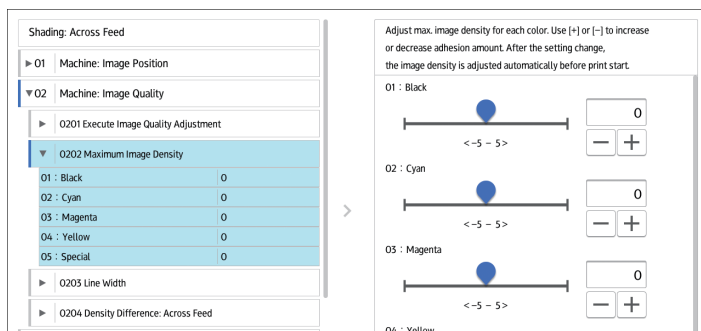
Shading: Across Feed

▶ 01 Machine: Image Position

▼ 02 Machine: Image Quality

▶ 0201 Execute Image Quality Adjustment

▼ 0202 Maximum Image Density

| | |
|---|---|
| 01 : Black | 0 |
| 02 : Cyan | 0 |
| 03 : Magenta | 0 |
| 04 : Yellow | 0 |
| 05 : Special | 0 |

▶ 0203 Line Width

▶ 0204 Density Difference: Across Feed

>

Adjust max. image density for each color. Use [+] or [−] to increase or decrease adhesion amount. After the setting change, the image density is adjusted automatically before print start.

01 : Black

<−5 − 5>

0

− +

02 : Cyan

<−5 − 5>

0

− +

03 : Magenta

<−5 − 5>

0

− +

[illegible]